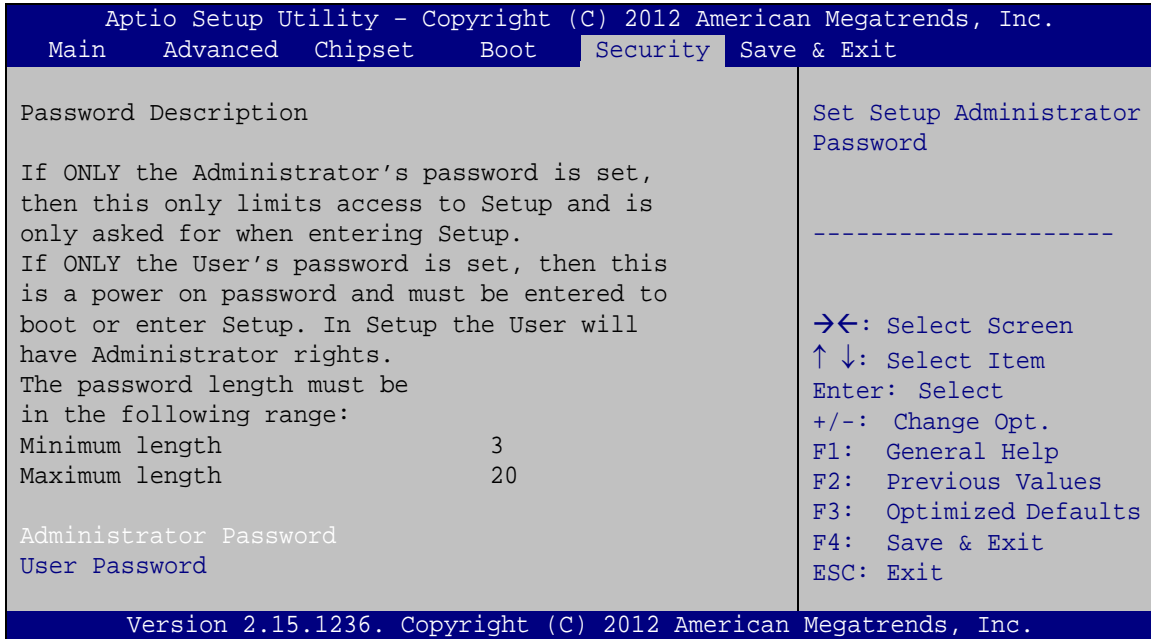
Aptio Setup Utility – Copyright (C) 2012 American Megatrends, Inc.
Main Advanced Chipset Boot Security Save & Exit

Password Description

If ONLY the Administrator's password is set, then this only limits access to Setup and is only asked for when entering Setup.
If ONLY the User's password is set, then this is a power on password and must be entered to boot or enter Setup. In Setup the User will have Administrator rights.
The password length must be in the following range:
Minimum length 3
Maximum length 20

Administrator Password
User Password

Set Setup Administrator Password

---------------------

→←: Select Screen
↑ ↓: Select Item
Enter: Select
+/-: Change Opt.
F1: General Help
F2: Previous Values
F3: Optimized Defaults
F4: Save & Exit
ESC: Exit

Version 2.15.1236. Copyright (C) 2012 American Megatrends, Inc.